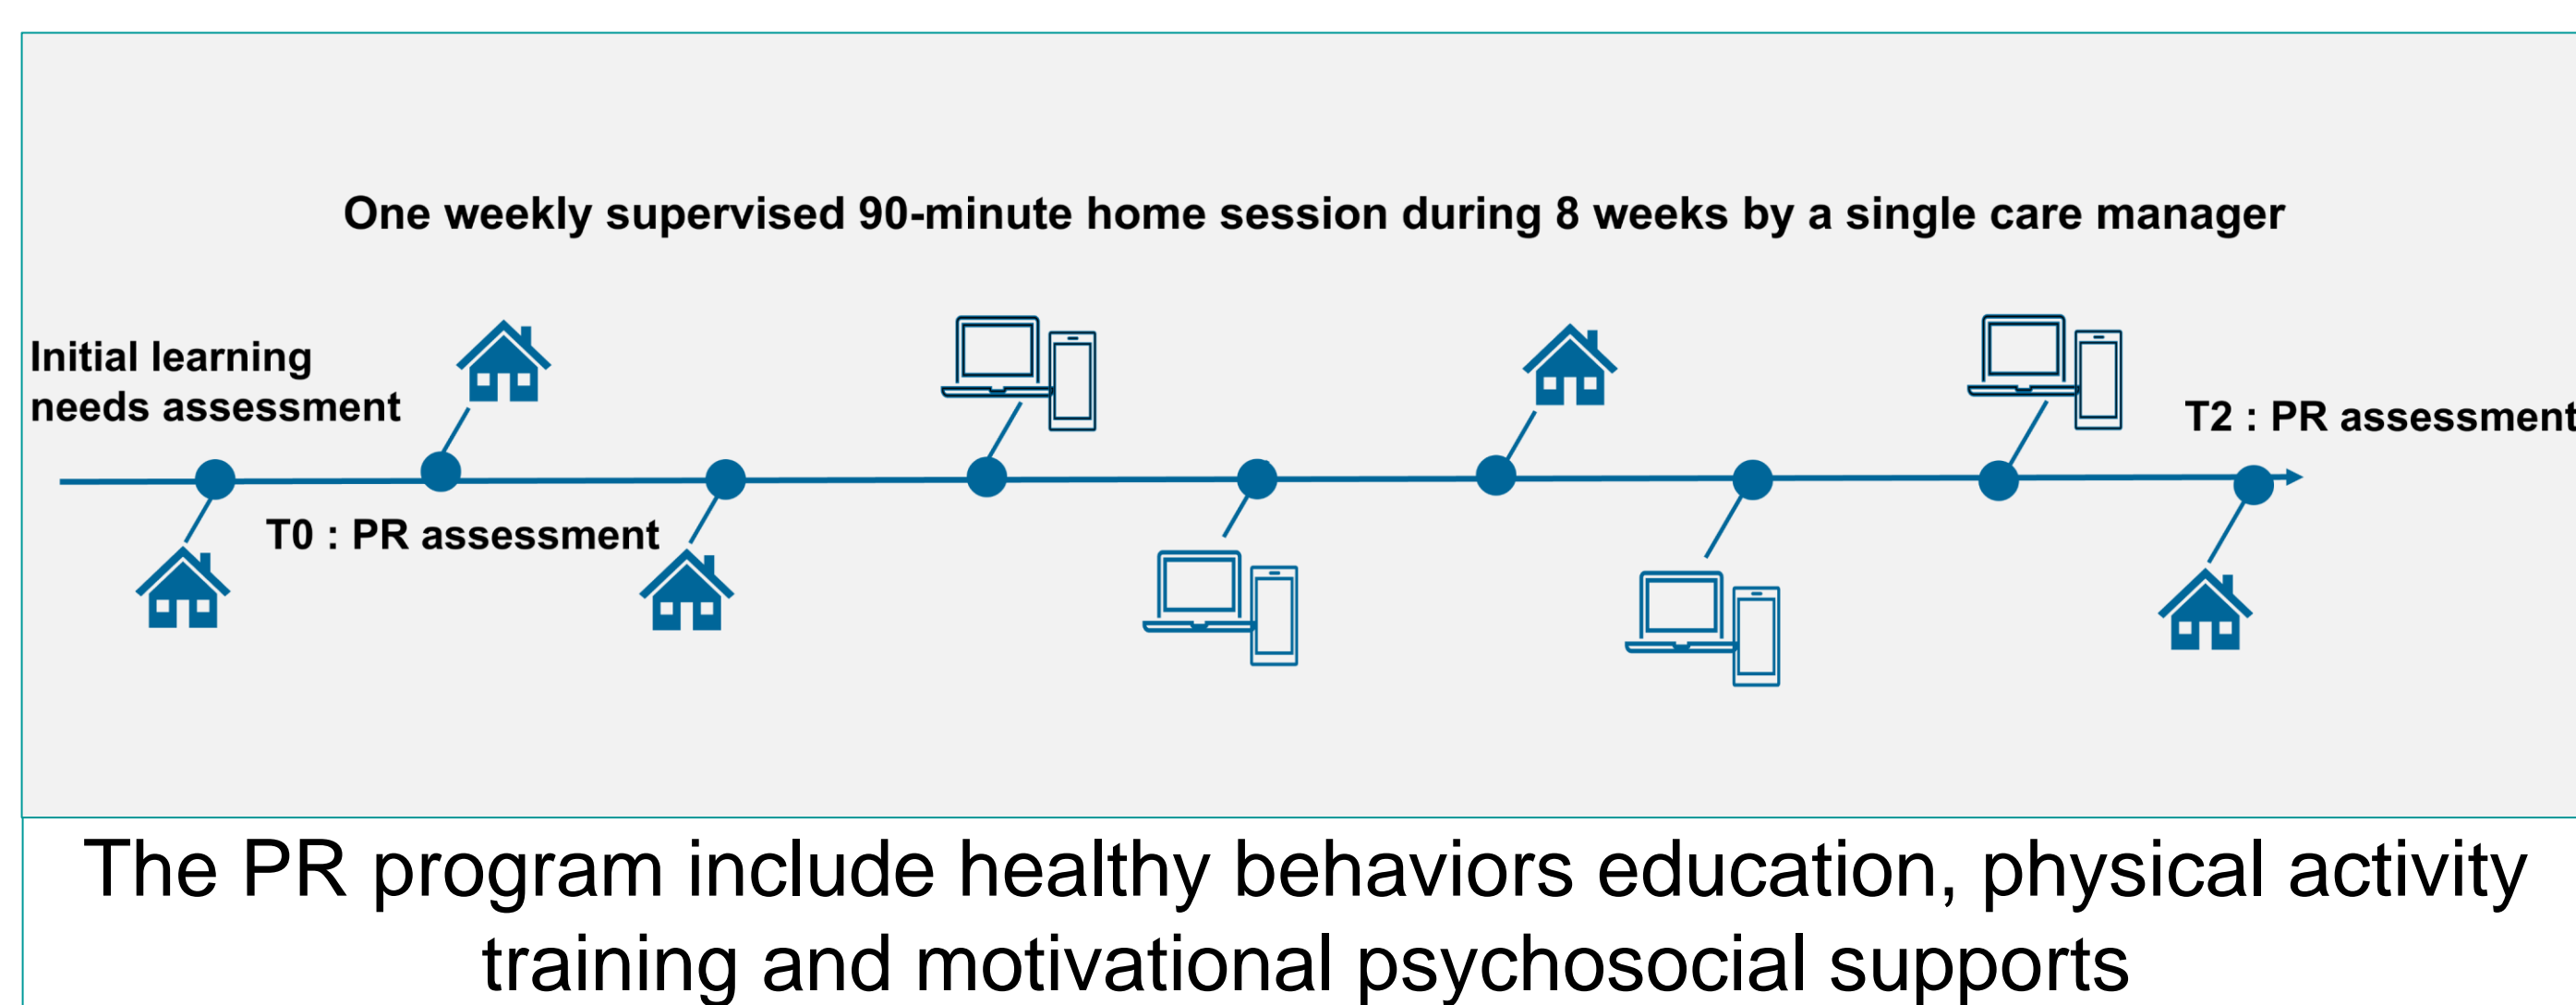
One weekly supervised 90-minute home session during 8 weeks by a single care manager

Initial learning needs assessment

T0 : PR assessment

T2 : PR assessment

The PR program include healthy behaviors education, physical activity training and motivational psychosocial supports